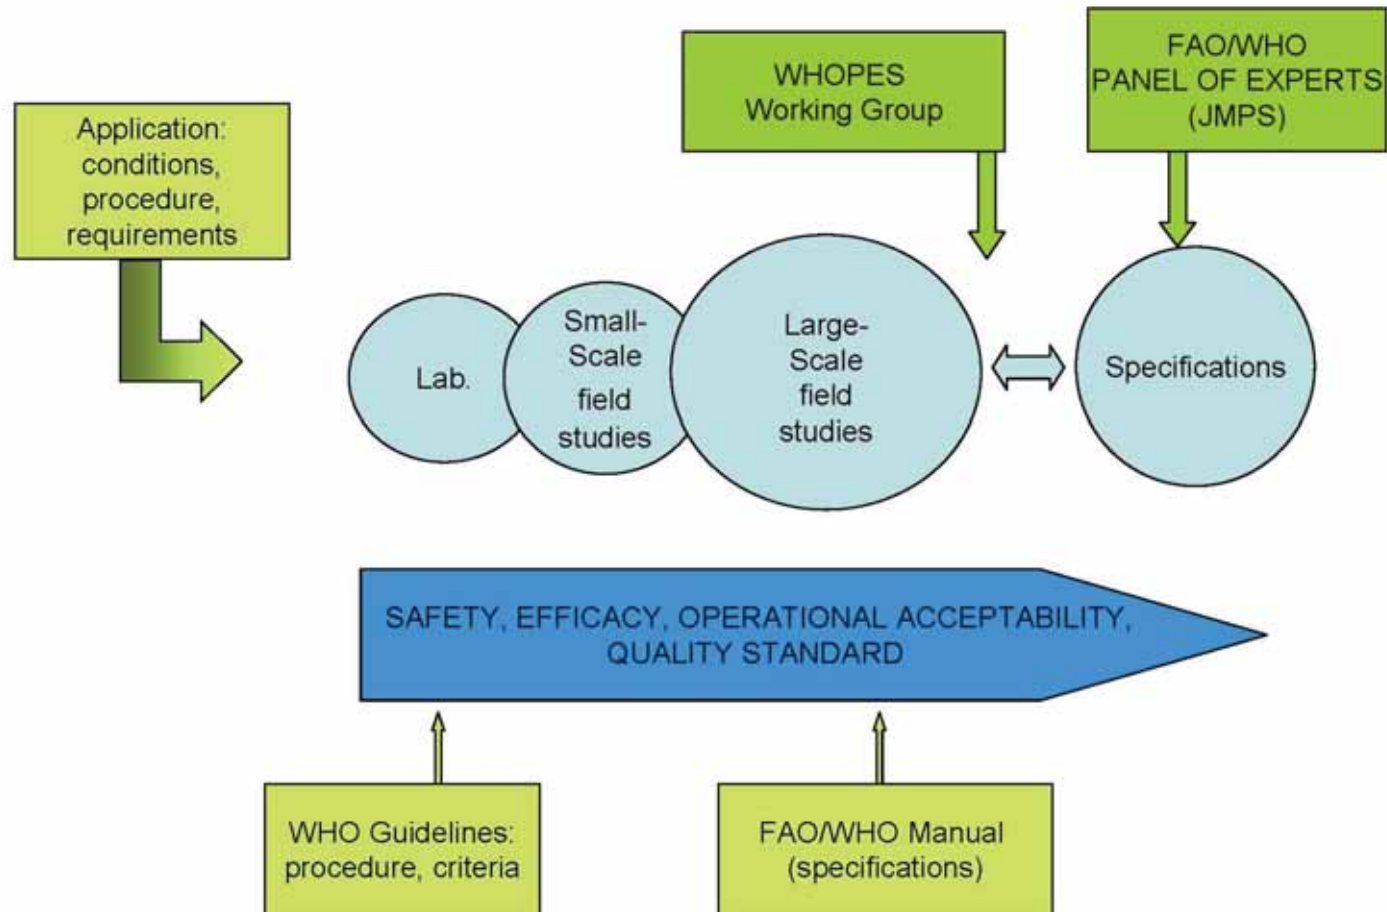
Application: conditions, procedure, requirements

WHOPES Working Group

FAO/WHO PANEL OF EXPERTS (JMPS)

Lab.

Small-Scale field studies

Large-Scale field studies

Specifications

SAFETY, EFFICACY, OPERATIONAL ACCEPTABILITY, QUALITY STANDARD

WHO Guidelines: procedure, criteria

FAO/WHO Manual (specifications)